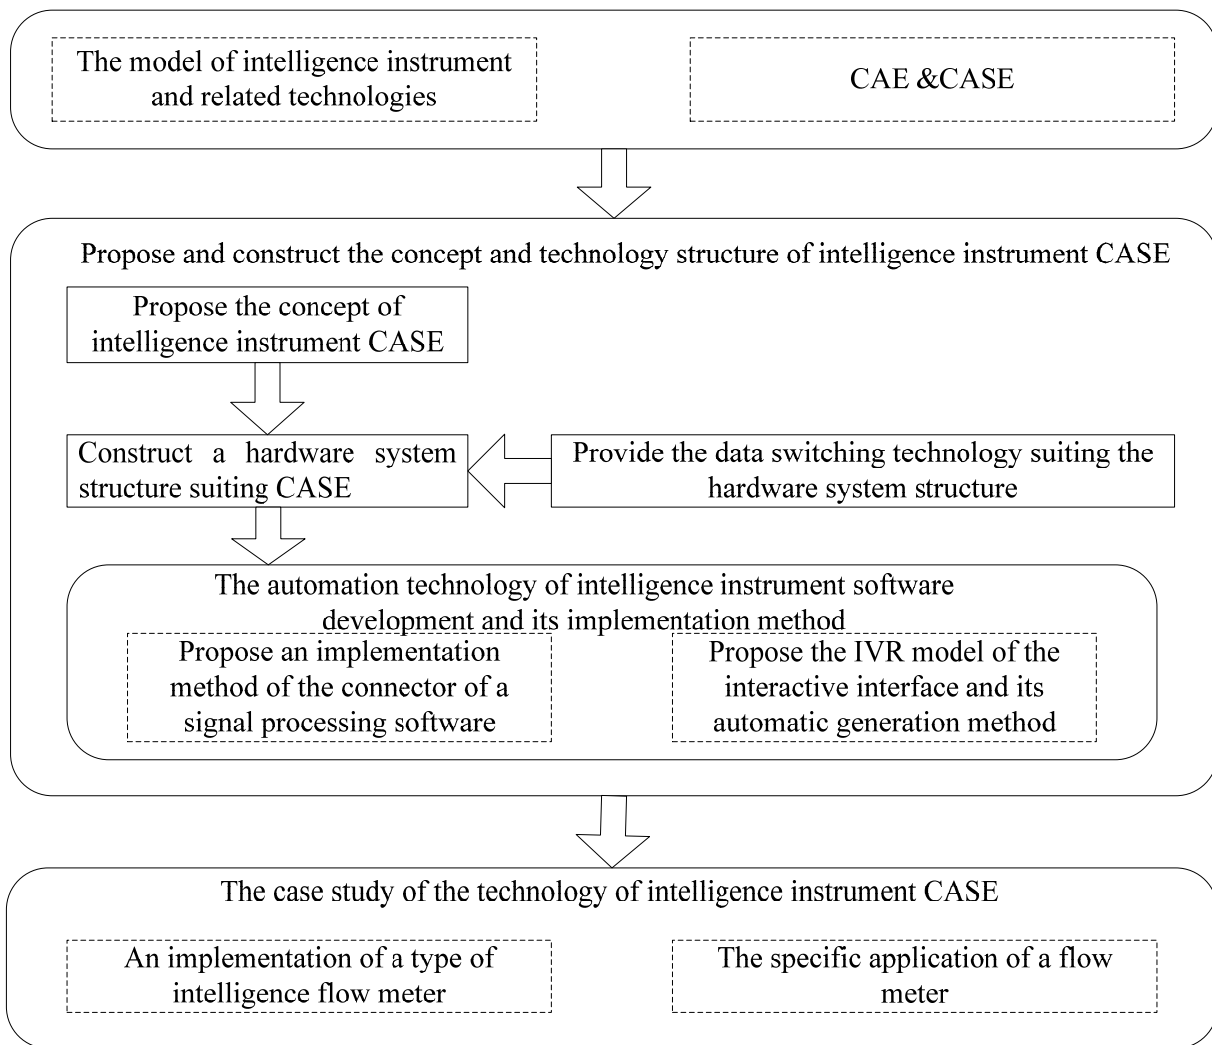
The model of intelligence instrument and related technologies

CAE &CASE

Propose and construct the concept and technology structure of intelligence instrument CASE

Propose the concept of intelligence instrument CASE

Construct a hardware system structure suiting CASE

Provide the data switching technology suiting the hardware system structure

The automation technology of intelligence instrument software development and its implementation method

Propose an implementation method of the connector of a signal processing software

Propose the IVR model of the interactive interface and its automatic generation method

The case study of the technology of intelligence instrument CASE

An implementation of a type of intelligence flow meter

The specific application of a flow meter